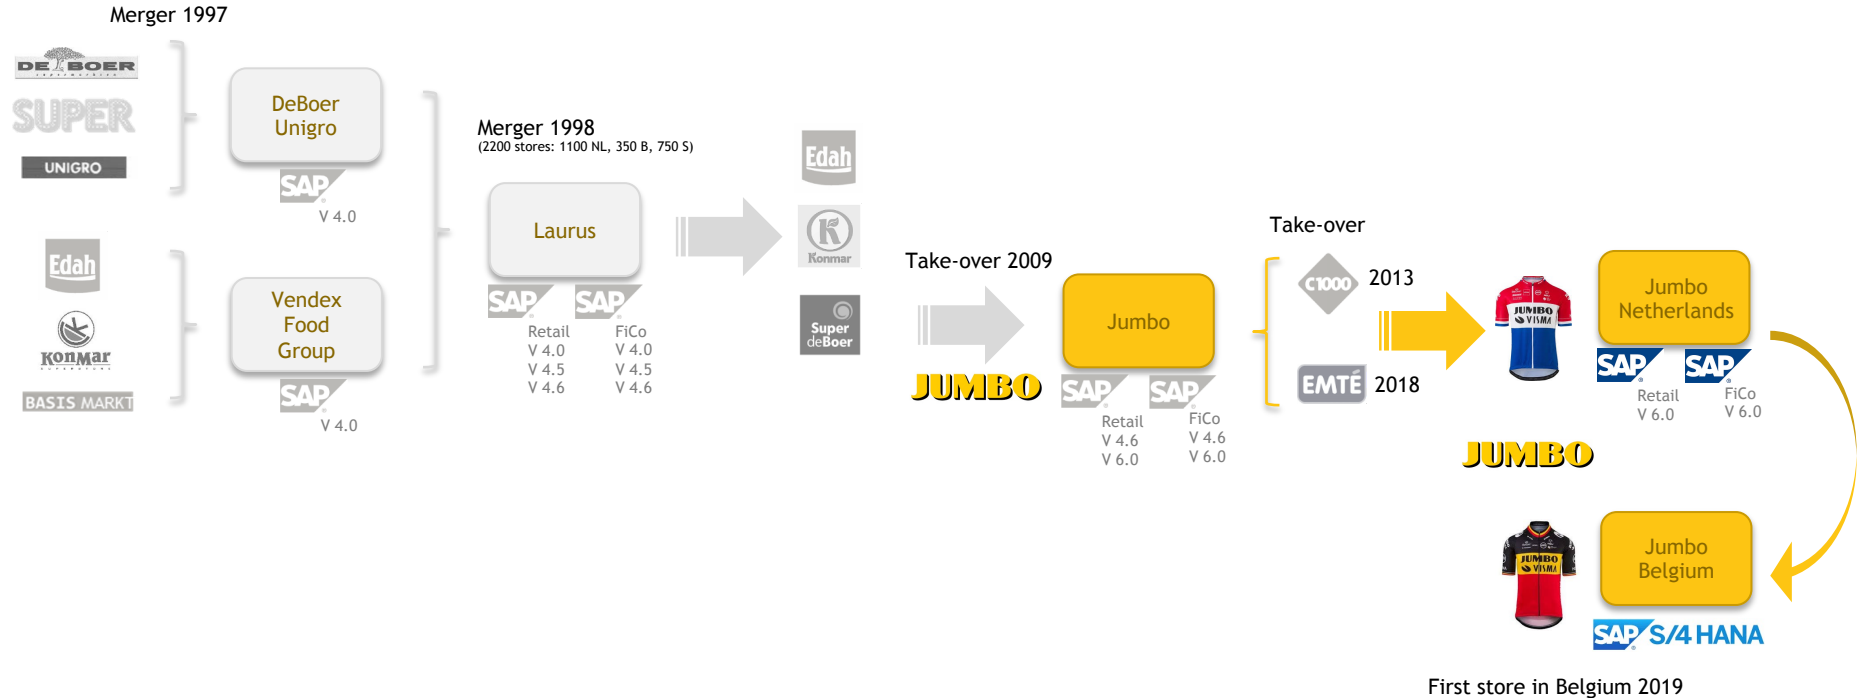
Merger 1997

DE BOER
SUPER
UNIGRO

DeBoer Unigro
SAP
V 4.0

Edah
Konmar
BASIS MARKT

Vendex Food Group
SAP
V 4.0

Merger 1998
(2200 stores: 1100 NL, 350 B, 750 S)

Laurus
SAP SAP
Retail
V 4.0
V 4.5
V 4.6
FiCo
V 4.0
V 4.5
V 4.6

Edah
Konmar
Super deBoer

Take-over 2009
JUMBO

Jumbo
SAP SAP
Retail
V 4.6
V 6.0
FiCo
V 4.6
V 6.0

Take-over
C1000 2013
EMTÉ 2018

JUMBO VISMA

Jumbo Netherlands
SAP SAP
Retail
V 6.0
FiCo
V 6.0

JUMBO

JUMBO VISMA

Jumbo Belgium
SAP S/4 HANA

First store in Belgium 2019